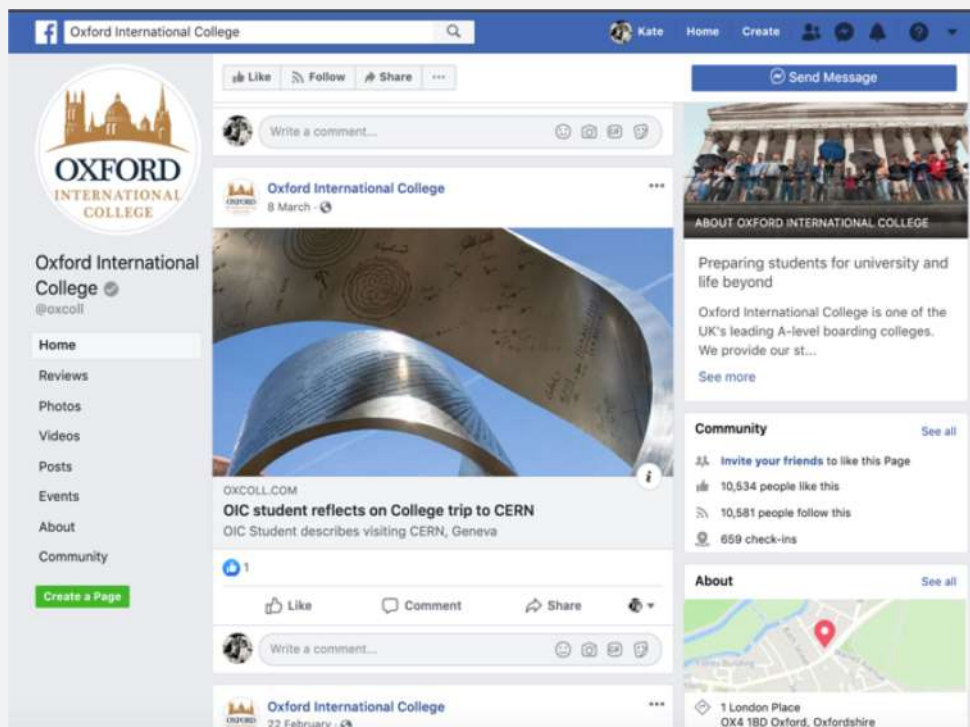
Oxford International College

Kate Home Create

Like Follow Share ···

Send Message

Write a comment...

OXFORD INTERNATIONAL COLLEGE

Oxford International College
@oxcoll

Home
Reviews
Photos
Videos
Posts
Events
About
Community

Create a Page

Oxford International College
8 March ·

OXCOLL.COM
OIC student reflects on College trip to CERN
OIC Student describes visiting CERN, Geneva

1

Like Comment Share

Write a comment...

Oxford International College
22 February ·

ABOUT OXFORD INTERNATIONAL COLLEGE

Preparing students for university and life beyond

Oxford International College is one of the UK's leading A-level boarding colleges. We provide our st...

See more

Community See all

Invite your friends to like this Page

10,534 people like this

10,581 people follow this

659 check-ins

About See all

1 London Place
OX4 1BD Oxford, Oxfordshire